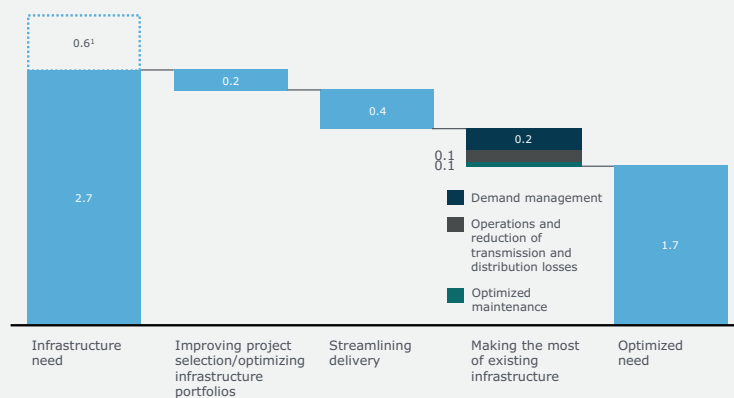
0.6¹

2.7

0.2

0.4

0.2

0.1
0.1

Demand management

Operations and reduction of transmission and distribution losses

Optimized maintenance

1.7

Infrastructure need

Improving project selection/optimizing infrastructure portfolios

Streamlining delivery

Making the most of existing infrastructure

Optimized need